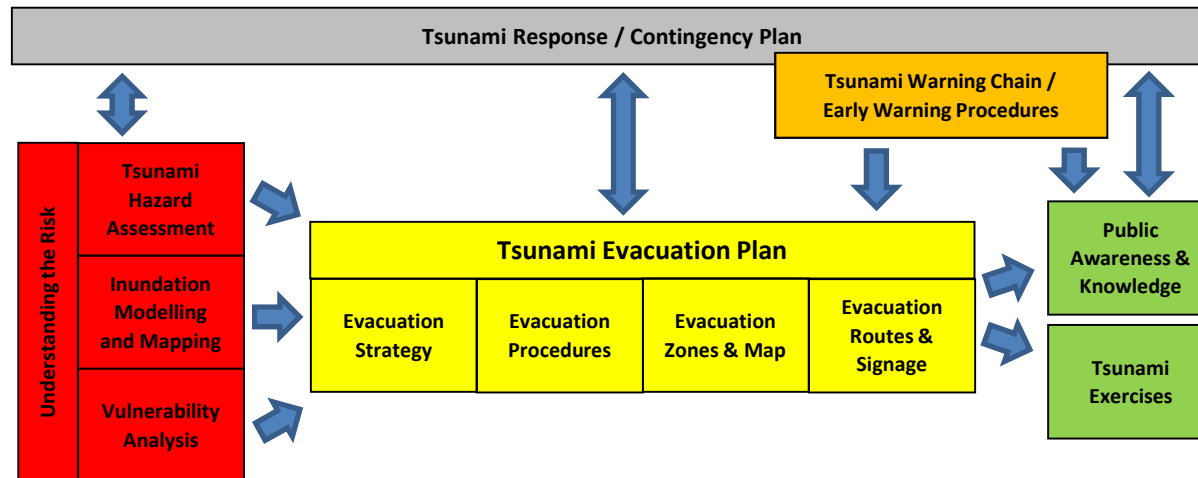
Tsunami Response / Contingency Plan

Tsunami Warning Chain / Early Warning Procedures

Understanding the Risk

Tsunami Hazard Assessment

Inundation Modelling and Mapping

Vulnerability Analysis

Tsunami Evacuation Plan

Evacuation Strategy

Evacuation Procedures

Evacuation Zones & Map

Evacuation Routes & Signage

Public Awareness & Knowledge

Tsunami Exercises